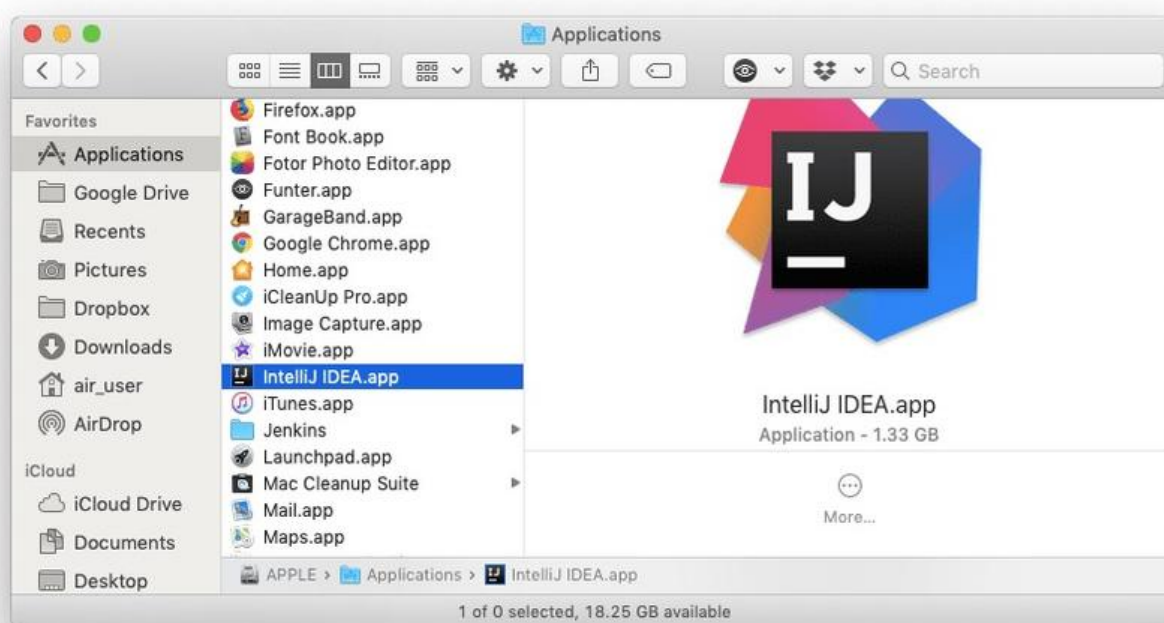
Applications

Search

Favorites
Applications
Google Drive
Recents
Pictures
Dropbox
Downloads
air_user
AirDrop
iCloud
iCloud Drive
Documents
Desktop

Firefox.app
Font Book.app
Fotor Photo Editor.app
Funter.app
GarageBand.app
Google Chrome.app
Home.app
iCleanUp Pro.app
Image Capture.app
iMovie.app
IntelliJ IDEA.app
iTunes.app
Jenkins
Launchpad.app
Mac Cleanup Suite
Mail.app
Maps.app

IJ

IntelliJ IDEA.app
Application - 1.33 GB

More...

APPLE > Applications > IntelliJ IDEA.app

1 of 0 selected, 18.25 GB available